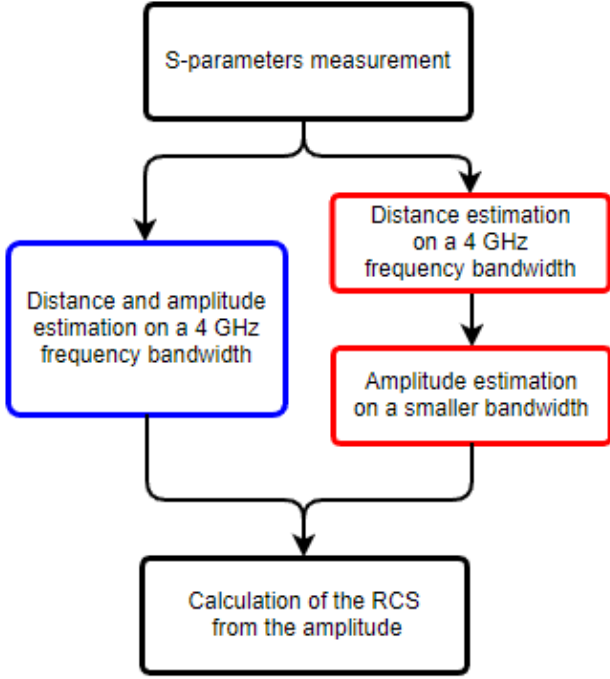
S-parameters measurement

Distance and amplitude estimation on a 4 GHz frequency bandwidth

Distance estimation on a 4 GHz frequency bandwidth

Amplitude estimation on a smaller bandwidth

Calculation of the RCS from the amplitude